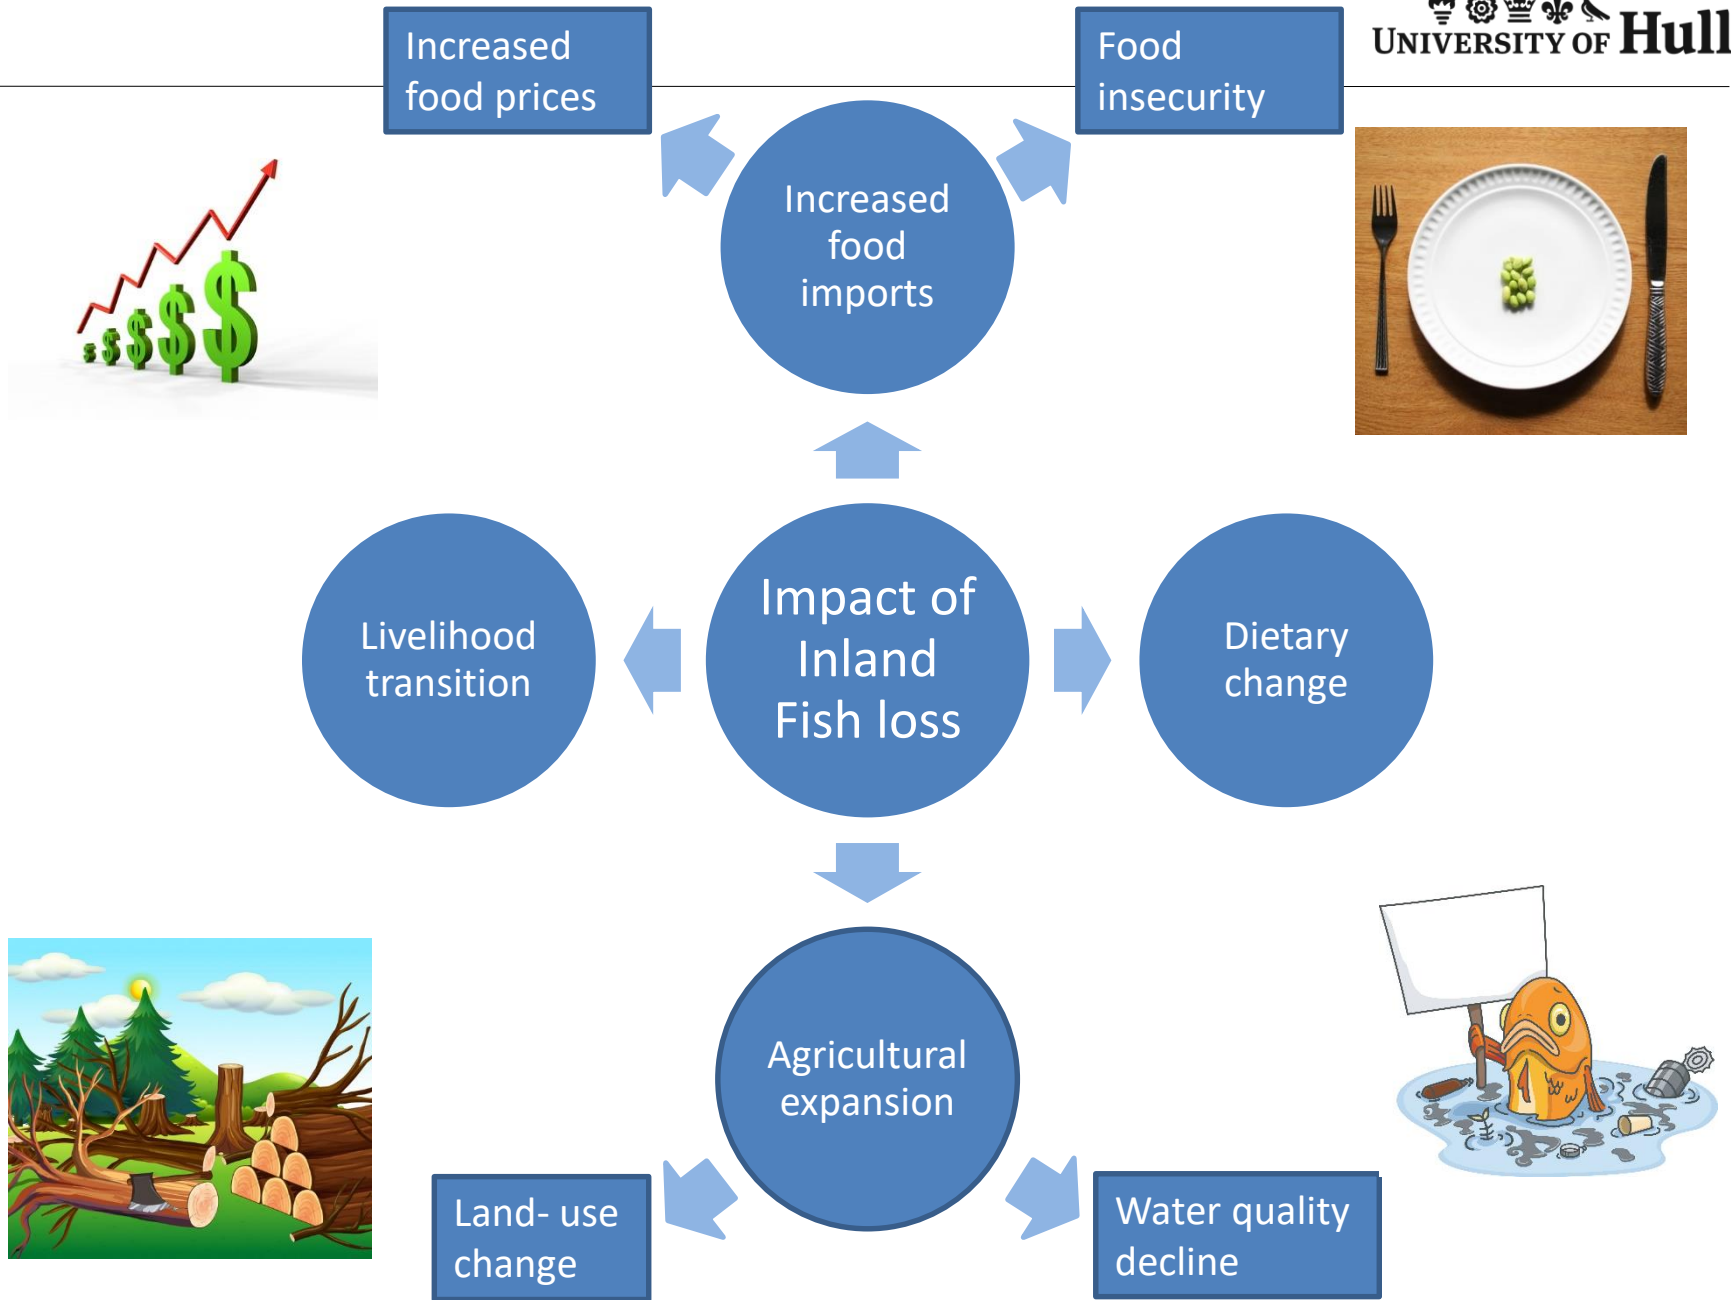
Increased food prices

Food insecurity

UNIVERSITY OF Hull

Increased food imports

Livelihood transition

Impact of Inland Fish loss

Dietary change

Agricultural expansion

Land- use change

Water quality decline